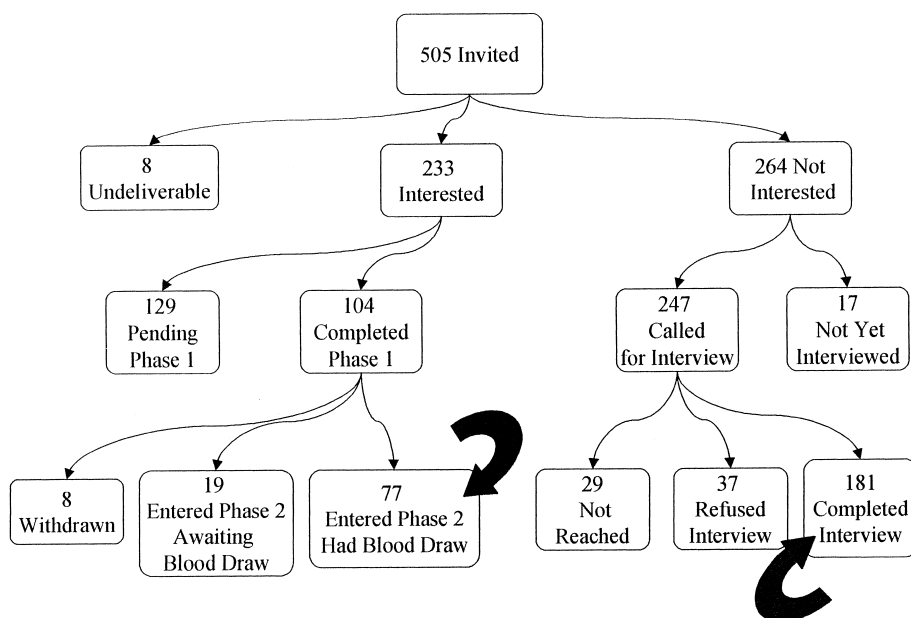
505 Invited

8 Undeliverable

233 Interested

264 Not Interested

129 Pending Phase 1

104 Completed Phase 1

247 Called for Interview

17 Not Yet Interviewed

8 Withdrawn

19 Entered Phase 2 Awaiting Blood Draw

77 Entered Phase 2 Had Blood Draw

29 Not Reached

37 Refused Interview

181 Completed Interview